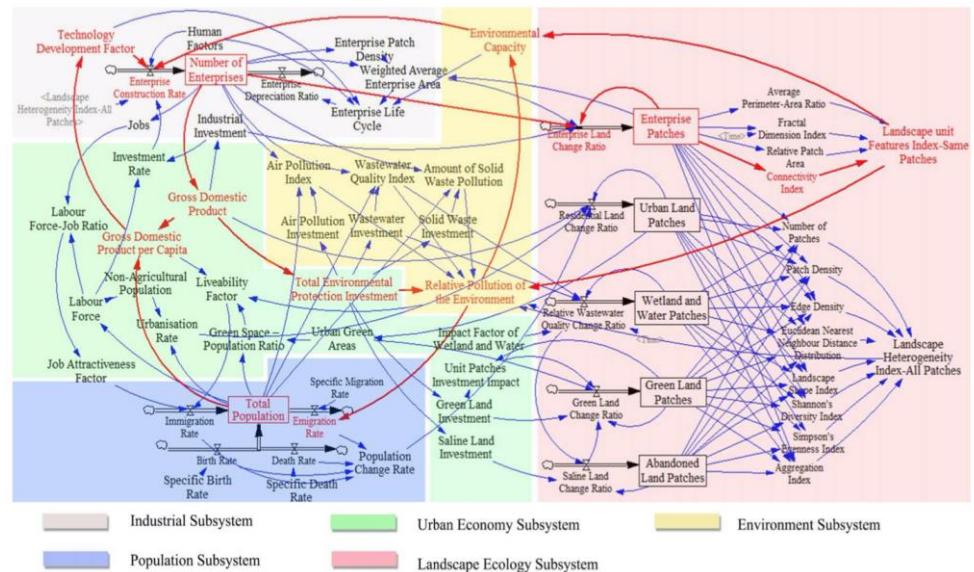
Technology Development Factor
Human Factors
Number of Enterprises
Enterprise Construction Rate
<Landscape Heterogeneity Index-All Patches>
Enterprise Depreciation Ratio
Enterprise Patch Density
Weighted Average Enterprise Area
Enterprise Life Cycle
Environmental Capacity
Jobs
Industrial Investment
Investment Rate
Gross Domestic Product
Labour Force-Job Ratio
Gross Domestic Product per Capita
Air Pollution Index
Wastewater Quality Index
Amount of Solid Waste Pollution
Air Pollution Investment
Wastewater Investment
Solid Waste Investment
Enterprise Land Change Ratio
Enterprise Patches
<Time>
Average Perimeter-Area Ratio
Fractal Dimension Index
Relative Patch Area
Connectivity Index
Landscape unit Features Index-Same Patches
Residential Land Change Ratio
Urban Land Patches
Number of Patches
Patch Density
Edge Density
Euclidean Nearest Neighbour Distance Distribution
Landscape Shape Index
Shannon's Diversity Index
Simpson's Evenness Index
Aggregation Index
Landscape Heterogeneity Index-All Patches
Non-Agricultural Population
Labour Force
Liveability Factor
Urbanisation Rate
Total Environmental Protection Investment
Relative Pollution of the Environment
Relative Wastewater Quality Change Ratio
Wetland and Water Patches
<Time>
Green Space - Population Ratio
Urban Green Areas
Impact Factor of Wetland and Water
Unit Patches Investment Impact
Job Attractiveness Factor
Total Population
Specific Migration Rate
Immigration Rate
Emigration Rate
Green Land Investment
Green Land Change Ratio
Green Land Patches
Birth Rate
Death Rate
Population Change Rate
Saline Land Investment
Specific Birth Rate
Specific Death Rate
Saline Land Change Ratio
Abandoned Land Patches

Industrial Subsystem
Urban Economy Subsystem
Environment Subsystem
Population Subsystem
Landscape Ecology Subsystem